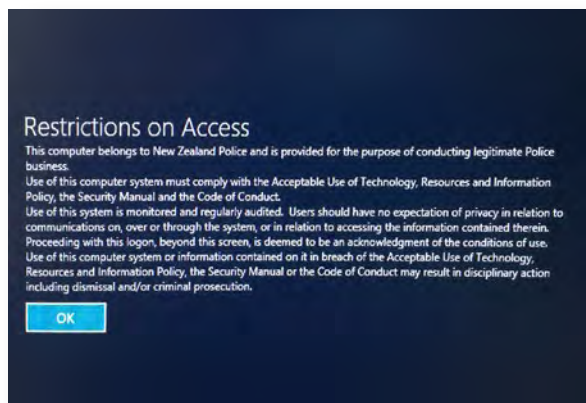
Restrictions on Access

This computer belongs to New Zealand Police and is provided for the purpose of conducting legitimate Police business.

Use of this computer system must comply with the Acceptable Use of Technology, Resources and Information Policy, the Security Manual and the Code of Conduct.

Use of this system is monitored and regularly audited. Users should have no expectation of privacy in relation to communications on, over or through the system, or in relation to accessing the information contained therein.

Proceeding with this logon, beyond this screen, is deemed to be an acknowledgment of the conditions of use.

Use of this computer system or information contained on it in breach of the Acceptable Use of Technology, Resources and Information Policy, the Security Manual or the Code of Conduct may result in disciplinary action including dismissal and/or criminal prosecution.

OK